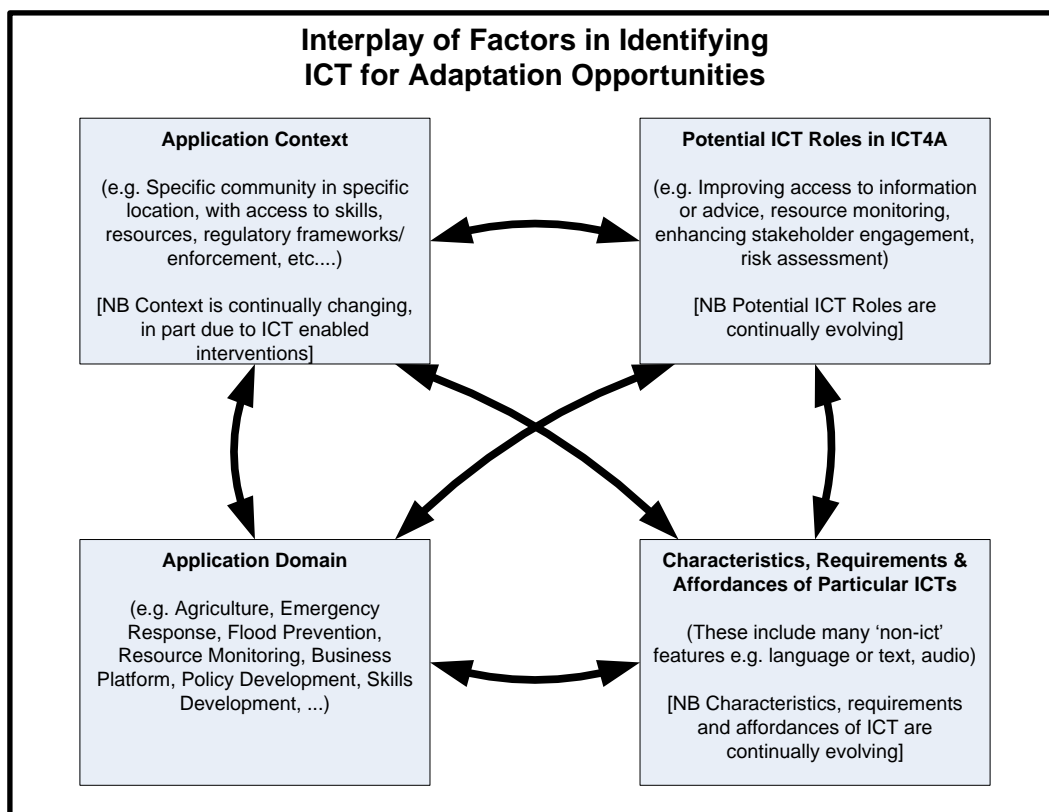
Interplay of Factors in Identifying ICT for Adaptation Opportunities

Application Context

(e.g. Specific community in specific location, with access to skills, resources, regulatory frameworks/ enforcement, etc....)

[NB Context is continually changing, in part due to ICT enabled interventions]

Potential ICT Roles in ICT4A

(e.g. Improving access to information or advice, resource monitoring, enhancing stakeholder engagement, risk assessment)

[NB Potential ICT Roles are continually evolving]

Application Domain

(e.g. Agriculture, Emergency Response, Flood Prevention, Resource Monitoring, Business Platform, Policy Development, Skills Development, ...)

Characteristics, Requirements & Affordances of Particular ICTs

(These include many 'non-ict' features e.g. language or text, audio)

[NB Characteristics, requirements and affordances of ICT are continually evolving]